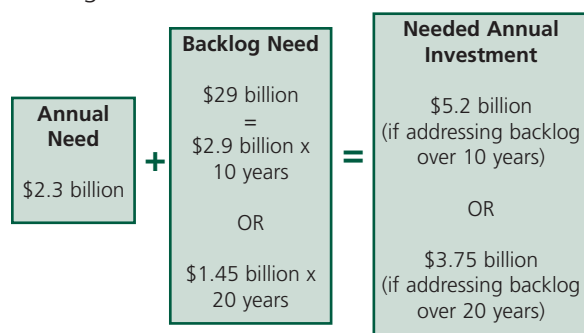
**Annual Need**

\$2.3 billion

+

**Backlog Need**

\$29 billion = \$2.9 billion x 10 years

OR

\$1.45 billion x 20 years

=

**Needed Annual Investment**

\$5.2 billion (if addressing backlog over 10 years)

OR

\$3.75 billion (if addressing backlog over 20 years)